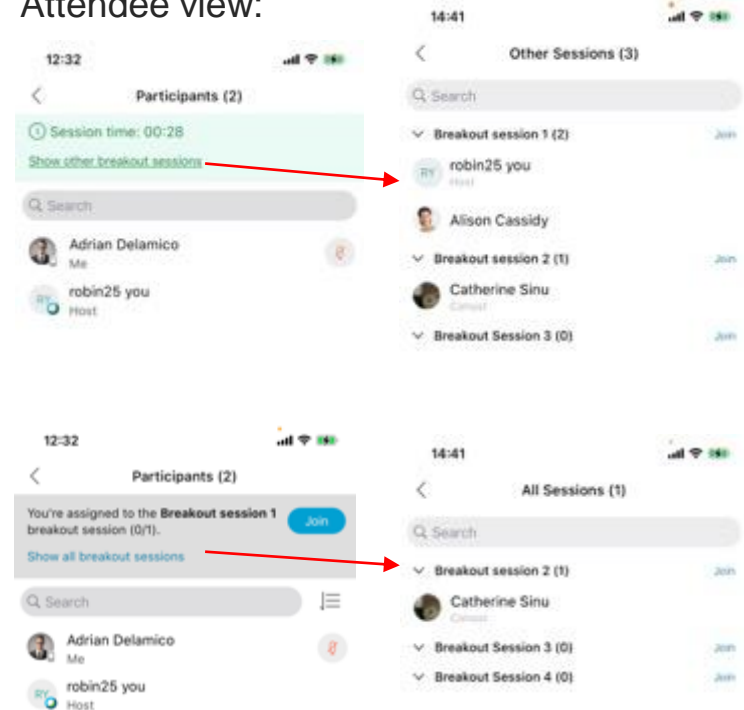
Attendee view:

12:32

Participants (2)

Session time: 00:28

Show other breakout sessions

Search

Adrian Delamico
Me

RY robin25 you
Host

14:41

Other Sessions (3)

Search

Breakout session 1 (2) Join

RY robin25 you
Host

Alison Cassidy

Breakout session 2 (1) Join

Catherine Sinu
Cohost

Breakout Session 3 (0) Join

12:32

Participants (2)

You're assigned to the **Breakout session 1** breakout session (0/1). Join

Show all breakout sessions

Search

Adrian Delamico
Me

RY robin25 you
Host

14:41

All Sessions (1)

Search

Breakout session 2 (1) Join

Catherine Sinu
Cohost

Breakout Session 3 (0) Join

Breakout Session 4 (0) Join